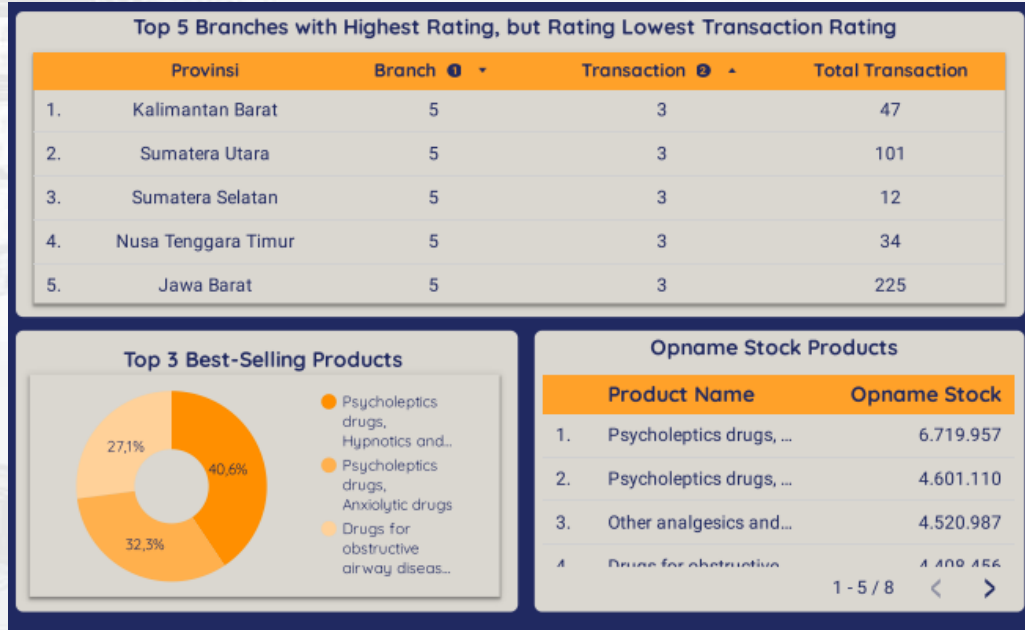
Top 5 Branches with Highest Rating, but Rating Lowest Transaction Rating

| | Provinsi | Branch ❶ ▾ | Transaction ❷ ▴ | Total Transaction |
|---|---|---|---|---|
| 1. | Kalimantan Barat | 5 | 3 | 47 |
| 2. | Sumatera Utara | 5 | 3 | 101 |
| 3. | Sumatera Selatan | 5 | 3 | 12 |
| 4. | Nusa Tenggara Timur | 5 | 3 | 34 |
| 5. | Jawa Barat | 5 | 3 | 225 |

Top 3 Best-Selling Products

27,1%
40,6%
32,3%

Psycholeptics drugs, Hypnotics and...
Psycholeptics drugs, Anxiolytic drugs
Drugs for obstructive airway diseas...

Opname Stock Products

| | Product Name | Opname Stock |
|---|---|---|
| 1. | Psycholeptics drugs, ... | 6.719.957 |
| 2. | Psycholeptics drugs, ... | 4.601.110 |
| 3. | Other analgesics and... | 4.520.987 |
| 4. | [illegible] | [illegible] |

1 - 5 / 8 < >